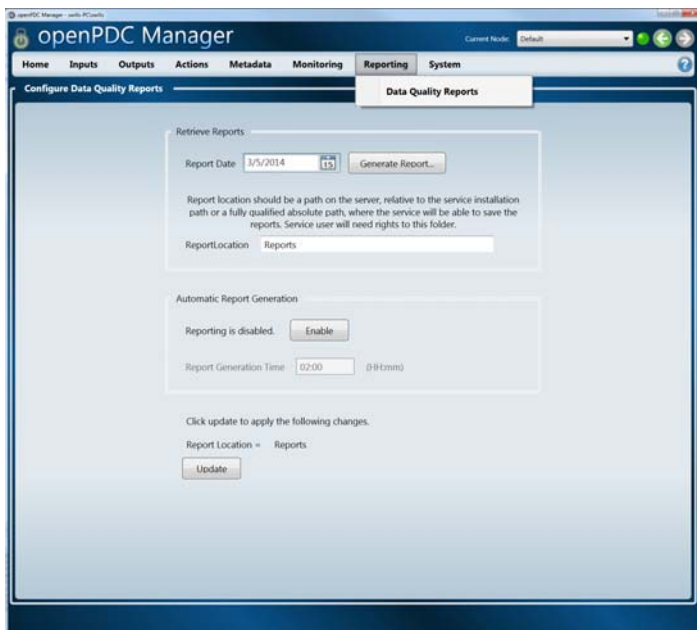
openPDC Manager - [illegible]

openPDC Manager

Current Node: Default

Home Inputs Outputs Actions Metadata Monitoring Reporting System

Configure Data Quality Reports

Data Quality Reports

Retrieve Reports

Report Date 3/5/2014 15 Generate Report...

Report location should be a path on the server, relative to the service installation path or a fully qualified absolute path, where the service will be able to save the reports. Service user will need rights to this folder.

ReportLocation Reports

Automatic Report Generation

Reporting is disabled. Enable

Report Generation Time 02:00 (HH:mm)

Click update to apply the following changes.

Report Location = Reports

Update